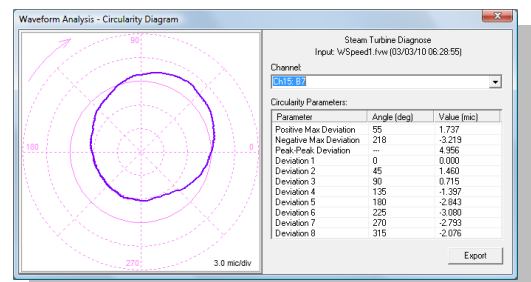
Waveform Analysis - Circularity Diagram

Steam Turbine Diagnose
Input: WSpeed1.fvw (03/03/10 06:28:55)

Channel:
Ch15: B7

Circularity Parameters:

| Parameter | Angle (deg) | Value (mic) |
|---|---|---|
| Positive Max Deviation | 55 | 1.737 |
| Negative Max Deviation | 218 | -3.219 |
| Peak-Peak Deviation | --- | 4.956 |
| Deviation 1 | 0 | 0.000 |
| Deviation 2 | 45 | 1.460 |
| Deviation 3 | 90 | 0.715 |
| Deviation 4 | 135 | -1.397 |
| Deviation 5 | 180 | -2.843 |
| Deviation 6 | 225 | -3.080 |
| Deviation 7 | 270 | -2.793 |
| Deviation 8 | 315 | -2.076 |

Export

90
180
0
270
3.0 mic/div